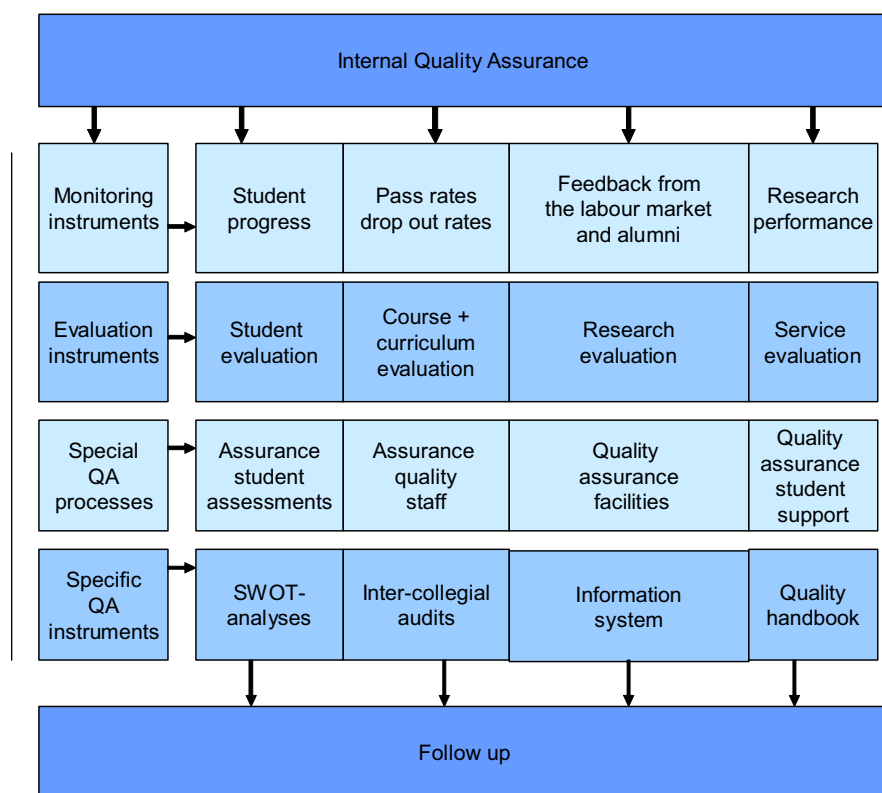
Internal Quality Assurance

| Monitoring instruments | Student progress | Pass rates drop out rates | Feedback from the labour market and alumni | Research performance |
|---|---|---|---|---|
| Evaluation instruments | Student evaluation | Course + curriculum evaluation | Research evaluation | Service evaluation |
| Special QA processes | Assurance student assessments | Assurance quality staff | Quality assurance facilities | Quality assurance student support |
| Specific QA instruments | SWOT-analyses | Inter-collegial audits | Information system | Quality handbook |

Follow up